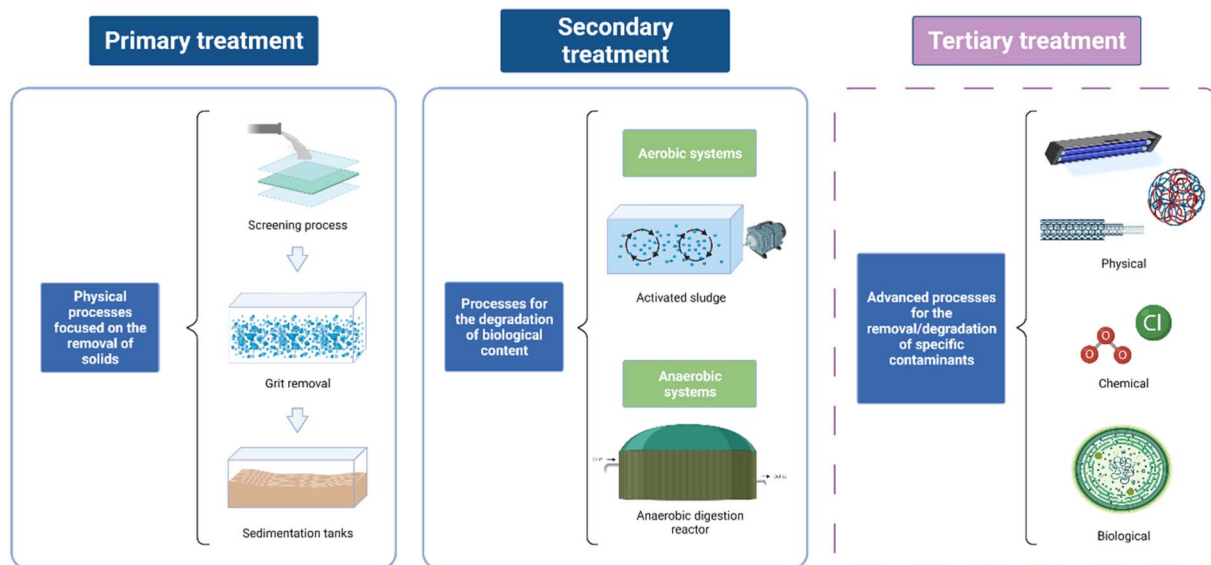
Primary treatment

Secondary treatment

Tertiary treatment

Physical processes focused on the removal of solids

Screening process

Grit removal

Sedimentation tanks

Processes for the degradation of biological content

Aerobic systems

Activated sludge

Anaerobic systems

Anaerobic digestion reactor

Advanced processes for the removal/degradation of specific contaminants

Physical

Cl

Chemical

Biological